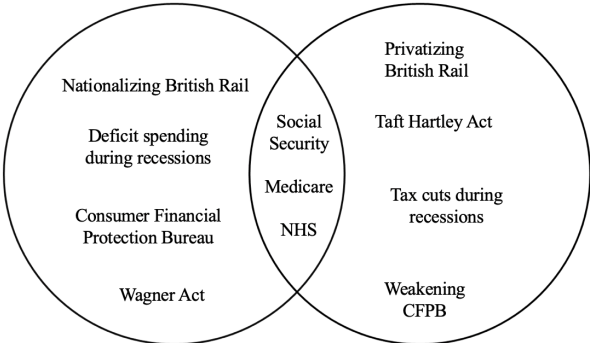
Nationalizing British Rail

Deficit spending during recessions

Consumer Financial Protection Bureau

Wagner Act

Social Security

Medicare

NHS

Privatizing British Rail

Taft Hartley Act

Tax cuts during recessions

Weakening CFPB